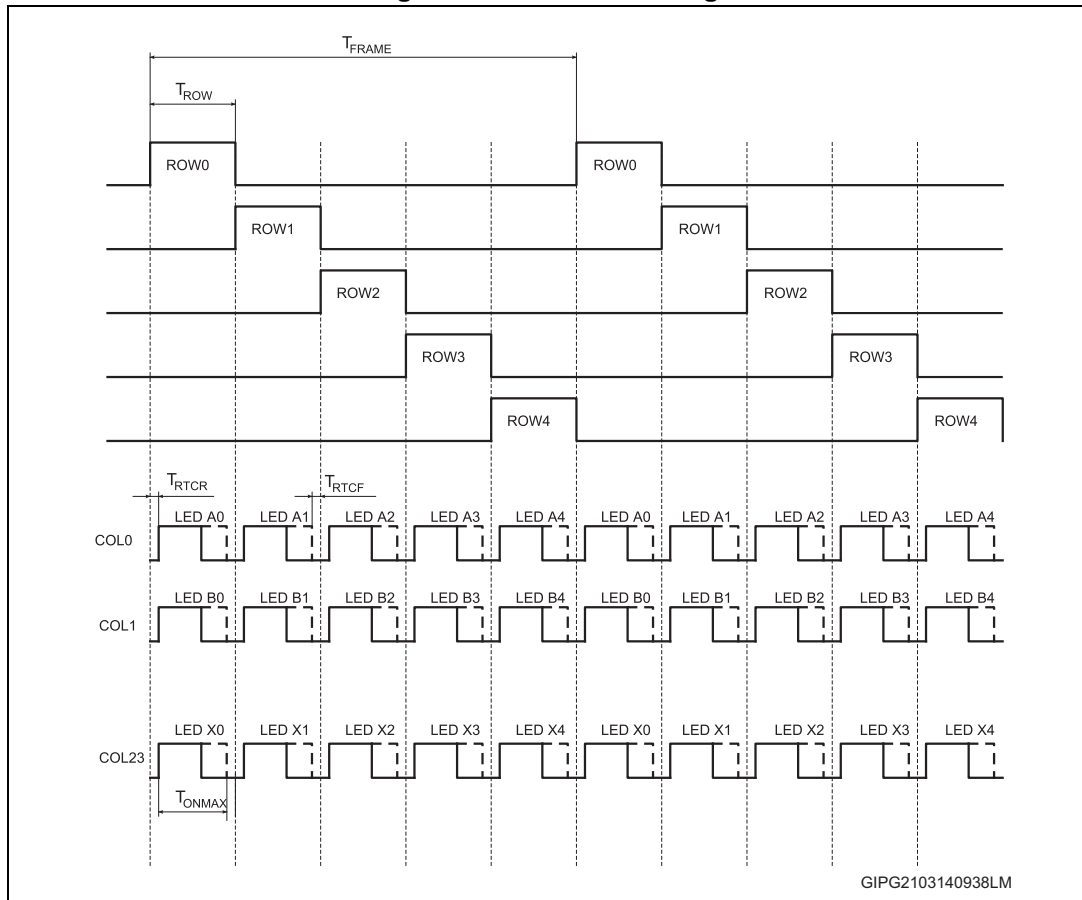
$T_{FRAME}$

$T_{ROW}$

ROW0

ROW0

ROW1

ROW1

ROW2

ROW2

ROW3

ROW3

ROW4

ROW4

$T_{RTCR}$

$T_{RTCF}$

COL0

LED A0 LED A1 LED A2 LED A3 LED A4 LED A0 LED A1 LED A2 LED A3 LED A4

COL1

LED B0 LED B1 LED B2 LED B3 LED B4 LED B0 LED B1 LED B2 LED B3 LED B4

COL23

LED X0 LED X1 LED X2 LED X3 LED X4 LED X0 LED X1 LED X2 LED X3 LED X4

$T_{ONMAX}$

GIPG2103140938LM